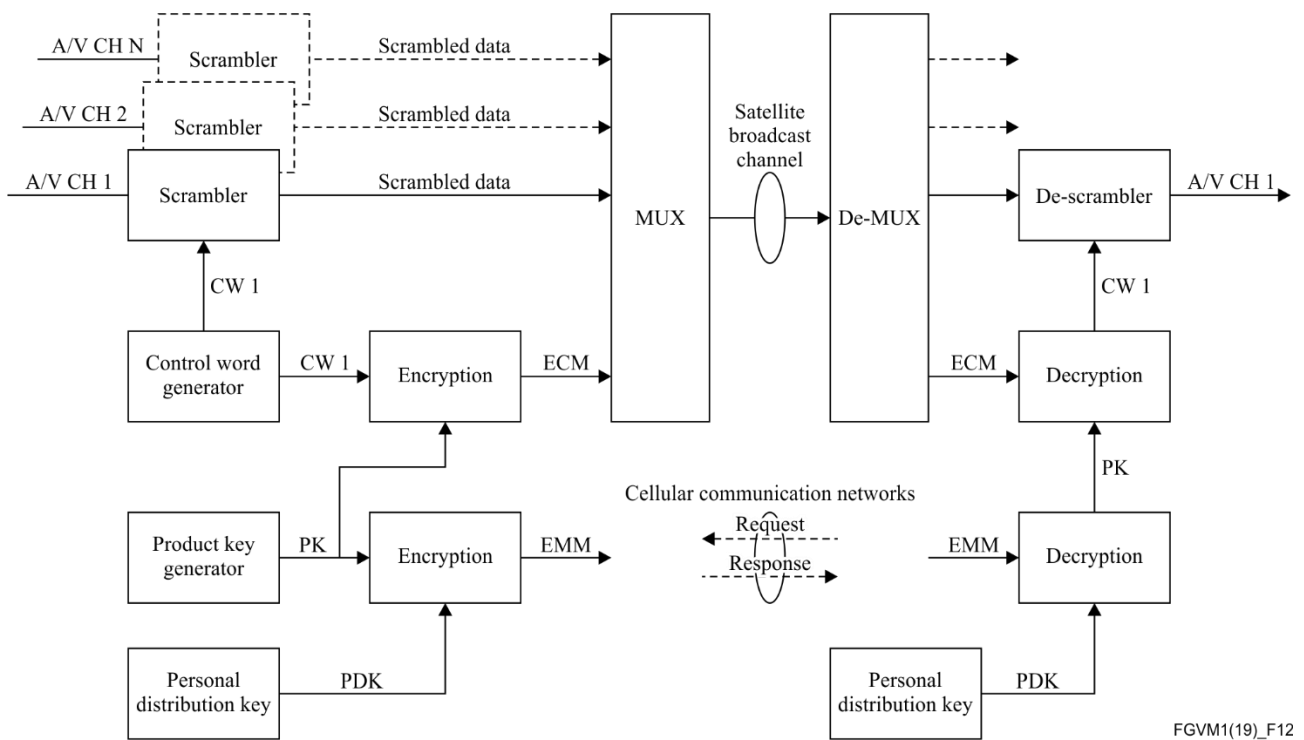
A/V CH N
Scrambler
Scrambled data
A/V CH 2
Scrambler
Scrambled data
A/V CH 1
Scrambler
Scrambled data
MUX
Satellite broadcast channel
De-MUX
De-scrambler
A/V CH 1
CW 1
CW 1
Control word generator
CW 1
Encryption
ECM
ECM
Decryption
PK
Cellular communication networks
Product key generator
PK
Encryption
EMM
Request
Response
EMM
Decryption
Personal distribution key
PDK
Personal distribution key
PDK
FGVM1(19)_F12